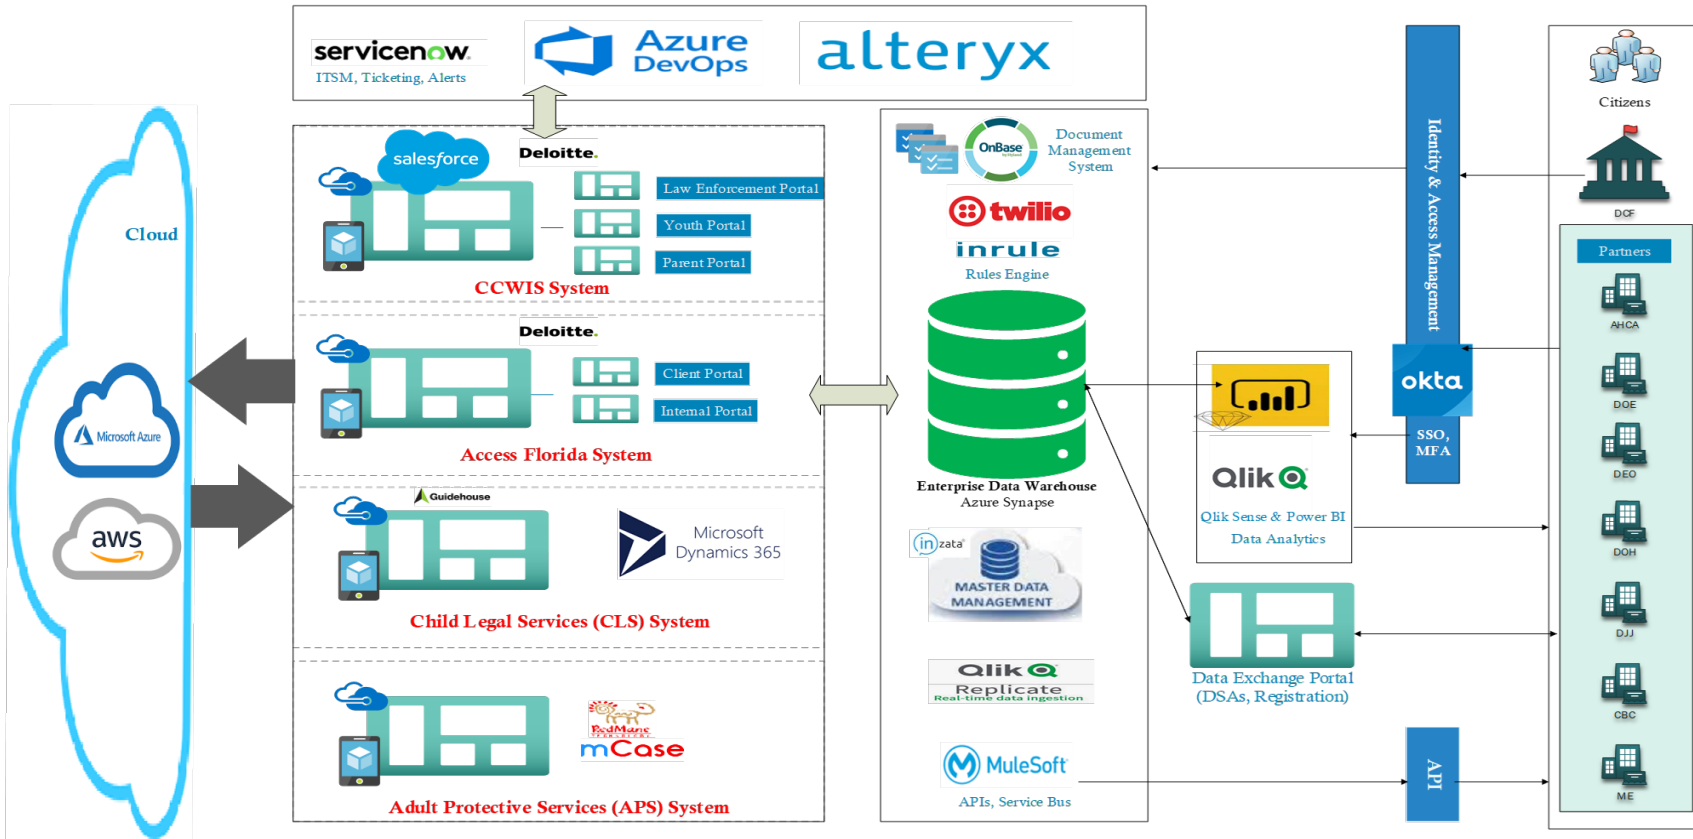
servicenow
ITSM, Ticketing, Alerts

Azure DevOps

alteryx

Cloud

Microsoft Azure

aws

salesforce

Deloitte.

Law Enforcement Portal

Youth Portal

Parent Portal

CCWIS System

Deloitte.

Client Portal

Internal Portal

Access Florida System

Guidehouse

Microsoft Dynamics 365

Child Legal Services (CLS) System

RedMane

mCase

Adult Protective Services (APS) System

OnBase

Document Management System

twilio

inrule

Rules Engine

Enterprise Data Warehouse
Azure Synapse

inzata

MASTER DATA MANAGEMENT

Qlik Replicate
Real-time data ingestion

MuleSoft

APIs, Service Bus

Qlik

Qlik Sense & Power BI Data Analytics

Data Exchange Portal (DSAs, Registration)

Identity & Access Management

okta

SSO, MFA

API

Citizens

DCF

Partners

AHCA

DOE

DEO

DOH

DJJ

CBC

ME